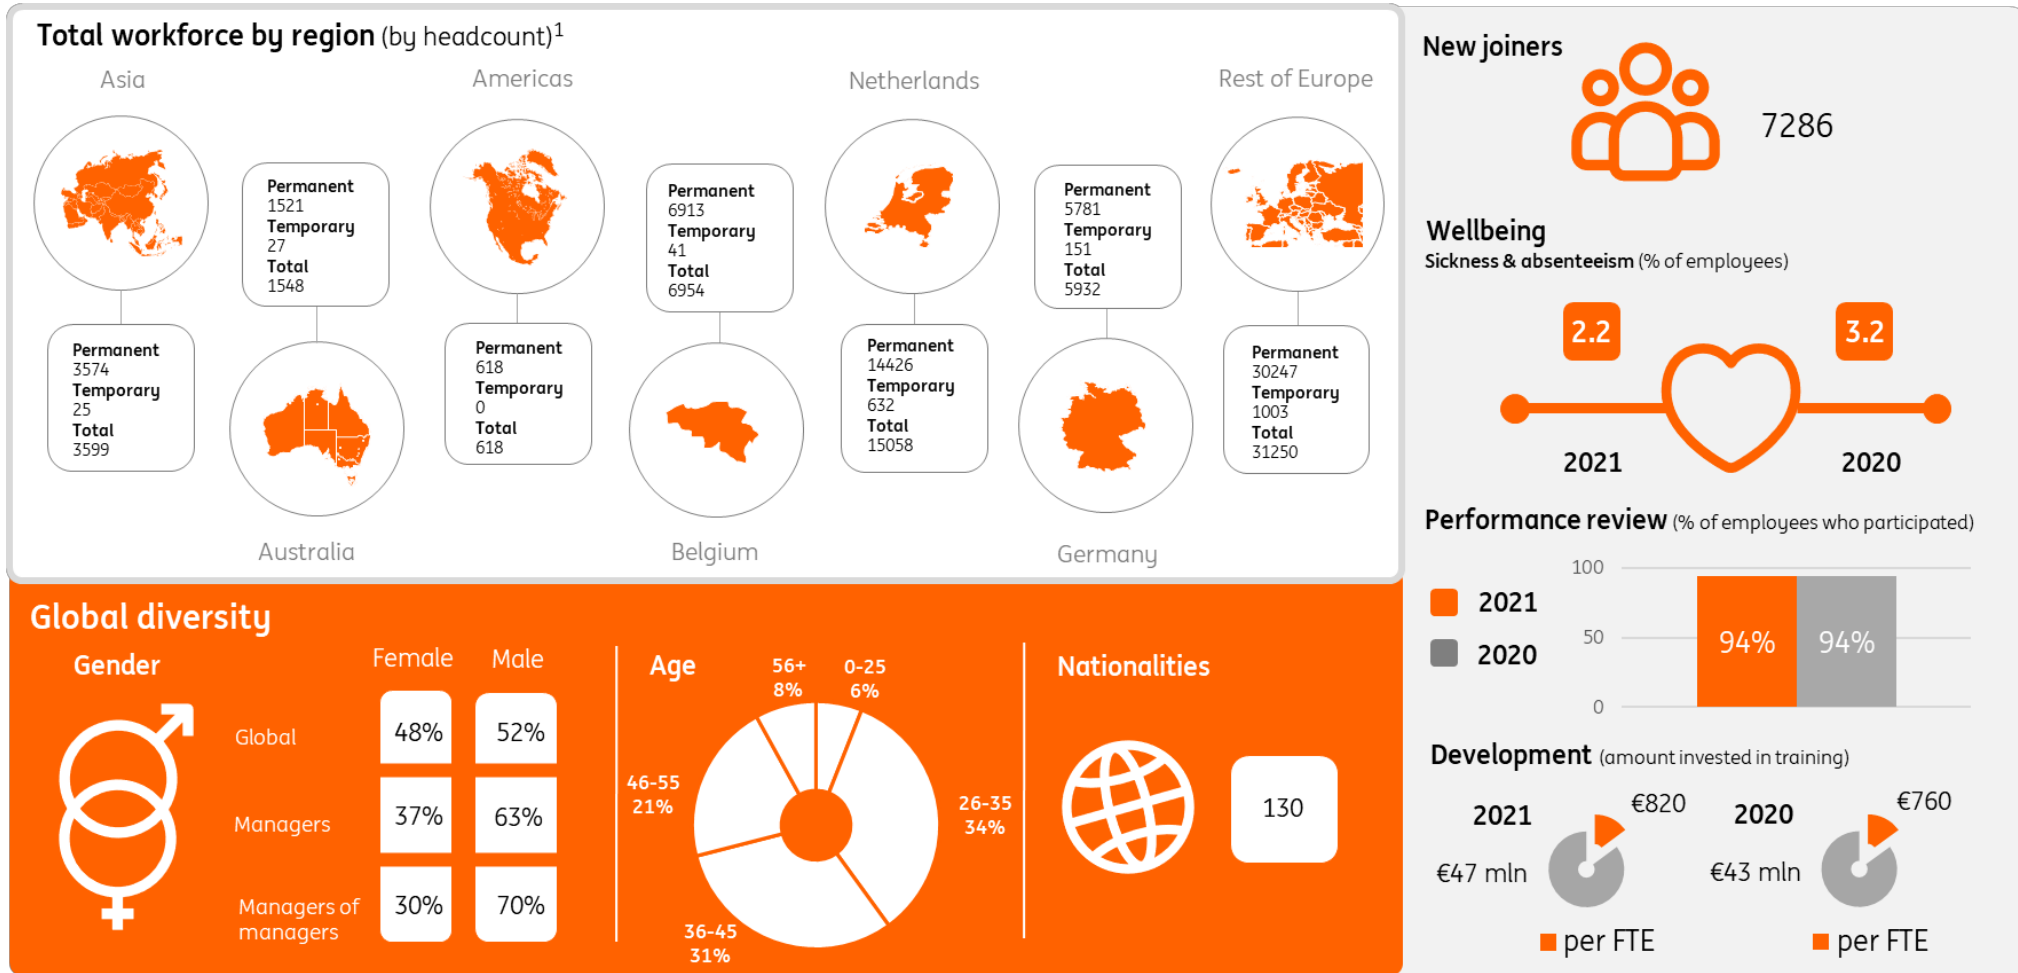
Total workforce by region (by headcount)$^1$

Asia

Permanent
3574
Temporary
25
Total
3599

Permanent
1521
Temporary
27
Total
1548

Australia

Americas

Permanent
618
Temporary
0
Total
618

Permanent
6913
Temporary
41
Total
6954

Belgium

Netherlands

Permanent
14426
Temporary
632
Total
15058

Permanent
5781
Temporary
151
Total
5932

Germany

Rest of Europe

Permanent
30247
Temporary
1003
Total
31250

New joiners

7286

Wellbeing
Sickness & absenteeism (% of employees)

2.2
2021

3.2
2020

Performance review (% of employees who participated)

2021
2020

100
50
0

94%
94%

Development (amount invested in training)

2021
€47 mln
€820
per FTE

2020
€43 mln
€760
per FTE

Global diversity

Gender

| | Female | Male |
|---|---|---|
| Global | 48% | 52% |
| Managers | 37% | 63% |
| Managers of managers | 30% | 70% |

Age

56+ 8%
0-25 6%
26-35 34%
36-45 31%
46-55 21%

Nationalities

130